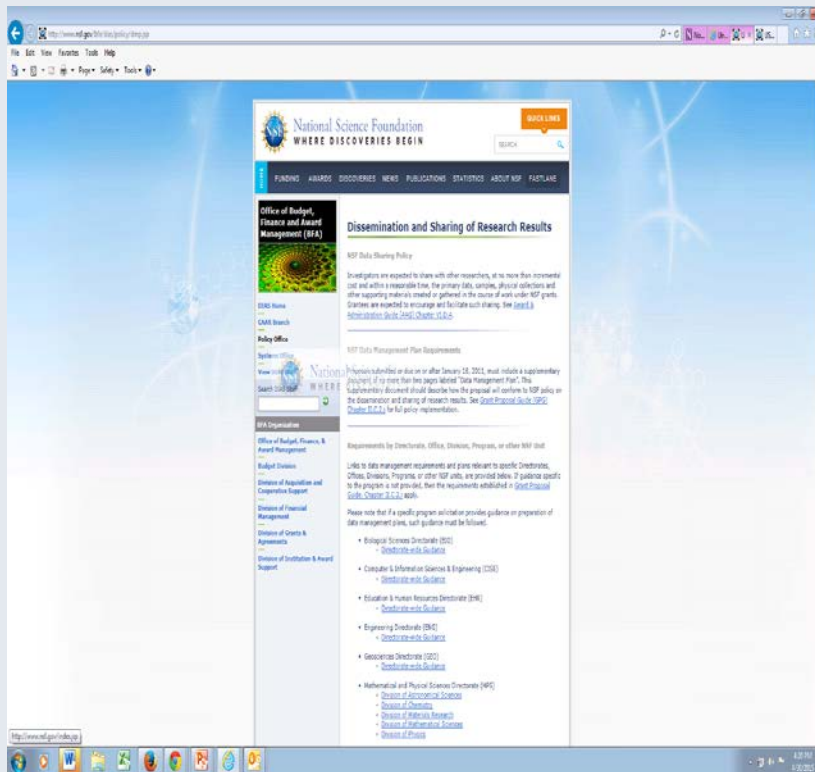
http://www.nsf.gov/bfa/dias/policy/dmp.jsp

File Edit View Favorites Tools Help

Page ▾ Safety ▾ Tools ▾

National Science Foundation
WHERE DISCOVERIES BEGIN

QUICK LINKS

SEARCH

FUNDING AWARDS DISCOVERIES NEWS PUBLICATIONS STATISTICS ABOUT NSF FASTLANE

Office of Budget, Finance and Award Management (BFA)

DIAS Home
CAAR Search
Policy Office
Systems Office
View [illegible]
Search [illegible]

BFA Organization
Office of Budget, Finance, & Award Management
Budget Division
Division of Acquisition and Cooperative Support
Division of Financial Management
Division of Grants & Agreements
Division of Institution & Award Support

Dissemination and Sharing of Research Results

NSF Data Sharing Policy

Investigators are expected to share with other researchers, at no more than incremental cost and within a reasonable time, the primary data, samples, physical collections and other supporting materials created or gathered in the course of work under NSF grants. Grantees are expected to encourage and facilitate such sharing. See Award & Administration Guide (AAG) Chapter VI.D.4.

NSF Data Management Plan Requirements

Proposals submitted or due on or after January 18, 2011, must include a supplementary document of no more than two pages labeled "Data Management Plan". This supplementary document should describe how the proposal will conform to NSF policy on the dissemination and sharing of research results. See Grant Proposal Guide (GPG) Chapter II.C.2.j for full policy implementation.

Requirements by Directorate, Office, Division, Program, or other NSF Unit

Links to data management requirements and plans relevant to specific Directorates, Offices, Divisions, Programs, or other NSF units, are provided below. If guidance specific to the program is not provided, then the requirements established in Grant Proposal Guide, Chapter II.C.2.j apply.

Please note that if a specific program solicitation provides guidance on preparation of data management plans, such guidance must be followed.

• Biological Sciences Directorate (BIO)
 ◦ Directorate-wide Guidance

• Computer & Information Sciences & Engineering (CISE)
 ◦ Directorate-wide Guidance

• Education & Human Resources Directorate (EHR)
 ◦ Directorate-wide Guidance

• Engineering Directorate (ENG)
 ◦ Directorate-wide Guidance

• Geosciences Directorate (GEO)
 ◦ Directorate-wide Guidance

• Mathematical and Physical Sciences Directorate (MPS)
 ◦ Division of Astronomical Sciences
 ◦ Division of Chemistry
 ◦ Division of Materials Research
 ◦ Division of Mathematical Sciences
 ◦ Division of Physics

http://www.nsf.gov/index.jsp

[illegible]